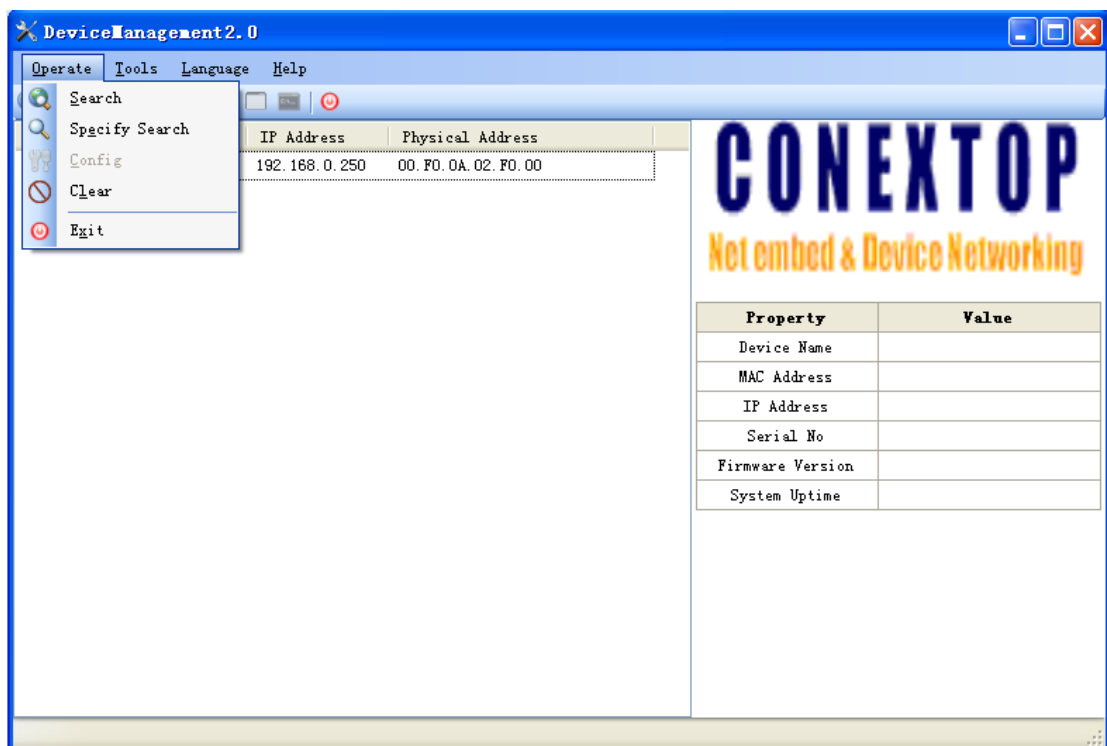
DeviceManagement2.0

Operate Tools Language Help

Search
Specify Search
Config
Clear
Exit

IP Address | Physical Address
192.168.0.250 | 00.F0.0A.02.F0.00

CONEXTOP
Net embed & Device Networking

| Property | Value |
|---|---|
| Device Name | |
| MAC Address | |
| IP Address | |
| Serial No | |
| Firmware Version | |
| System Uptime | |